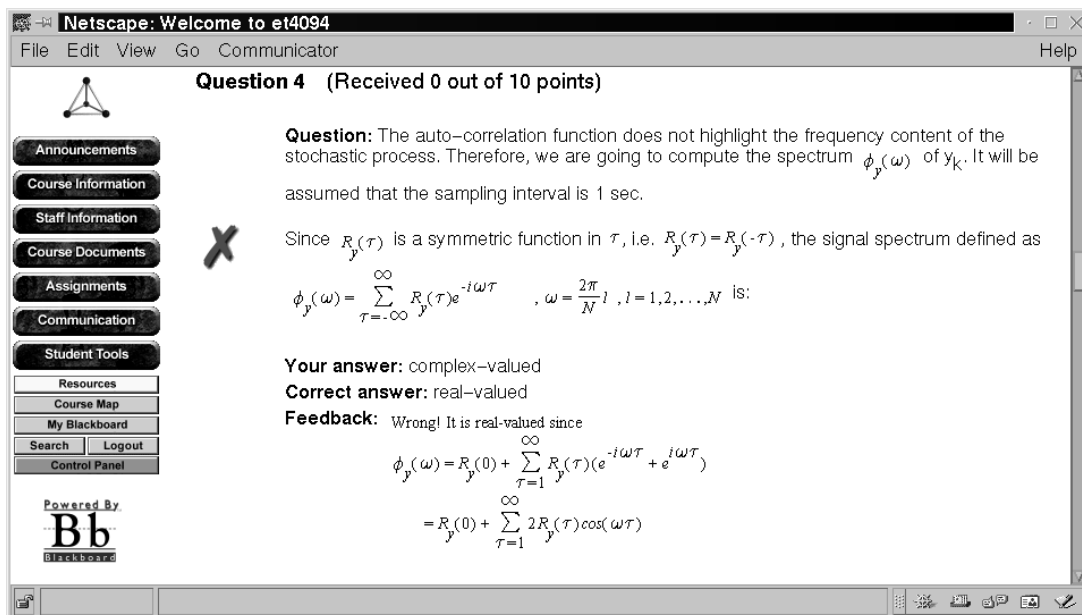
Netscape: Welcome to et4094

File Edit View Go Communicator Help

Announcements
Course Information
Staff Information
Course Documents
Assignments
Communication
Student Tools
Resources
Course Map
My Blackboard
Search
Logout
Control Panel

Powered By
Bb
Blackboard

Question 4 (Received 0 out of 10 points)

Question: The auto–correlation function does not highlight the frequency content of the stochastic process. Therefore, we are going to compute the spectrum $\phi_y(\omega)$ of $y_k$. It will be assumed that the sampling interval is 1 sec.

Since $R_y(\tau)$ is a symmetric function in $\tau$, i.e. $R_y(\tau) = R_y(-\tau)$, the signal spectrum defined as

$\phi_y(\omega) = \sum_{\tau=-\infty}^{\infty} R_y(\tau) e^{-i\omega\tau}$ , $\omega = \frac{2\pi}{N} l$ , $l = 1, 2, \ldots, N$ is:

Your answer: complex–valued
Correct answer: real–valued
Feedback: Wrong! It is real-valued since

$\phi_y(\omega) = R_y(0) + \sum_{\tau=1}^{\infty} R_y(\tau)(e^{-i\omega\tau} + e^{i\omega\tau})$

$= R_y(0) + \sum_{\tau=1}^{\infty} 2R_y(\tau) cos(\omega\tau)$